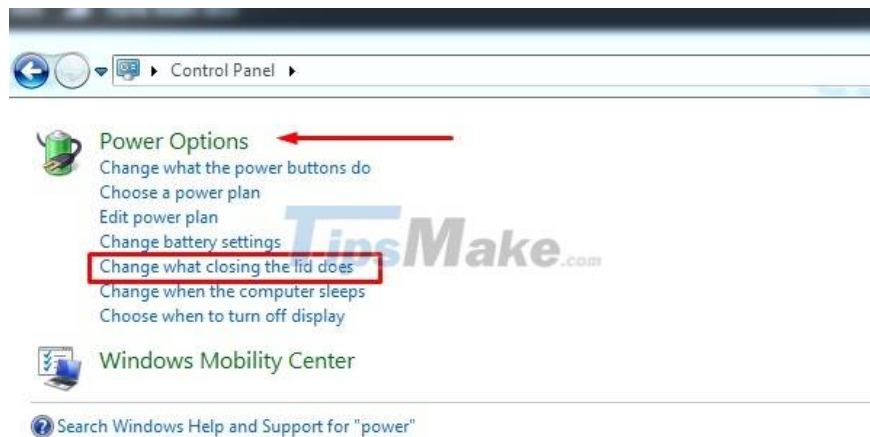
Control Panel

Power Options
Change what the power buttons do
Choose a power plan
Edit power plan
Change battery settings
Change what closing the lid does
Change when the computer sleeps
Choose when to turn off display

TipsMake.com

Windows Mobility Center

Search Windows Help and Support for "power"